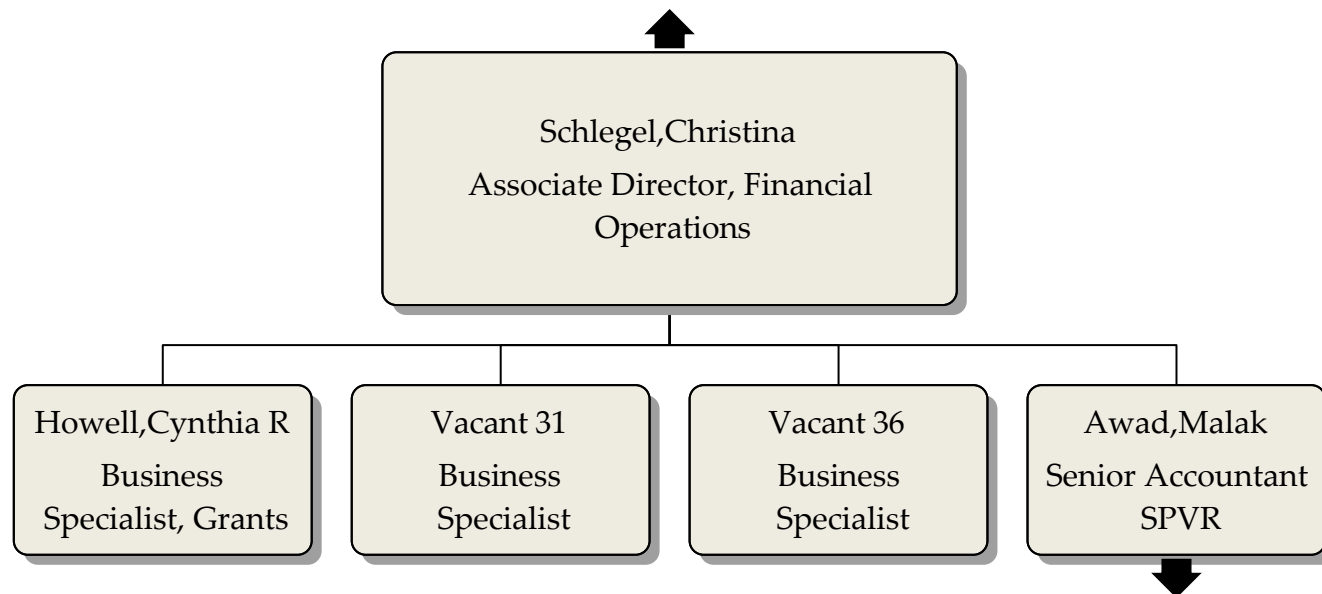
Schlegel,Christina
Associate Director, Financial Operations

Howell,Cynthia R
Business Specialist, Grants

Vacant 31
Business Specialist

Vacant 36
Business Specialist

Awad,Malak
Senior Accountant SPVR